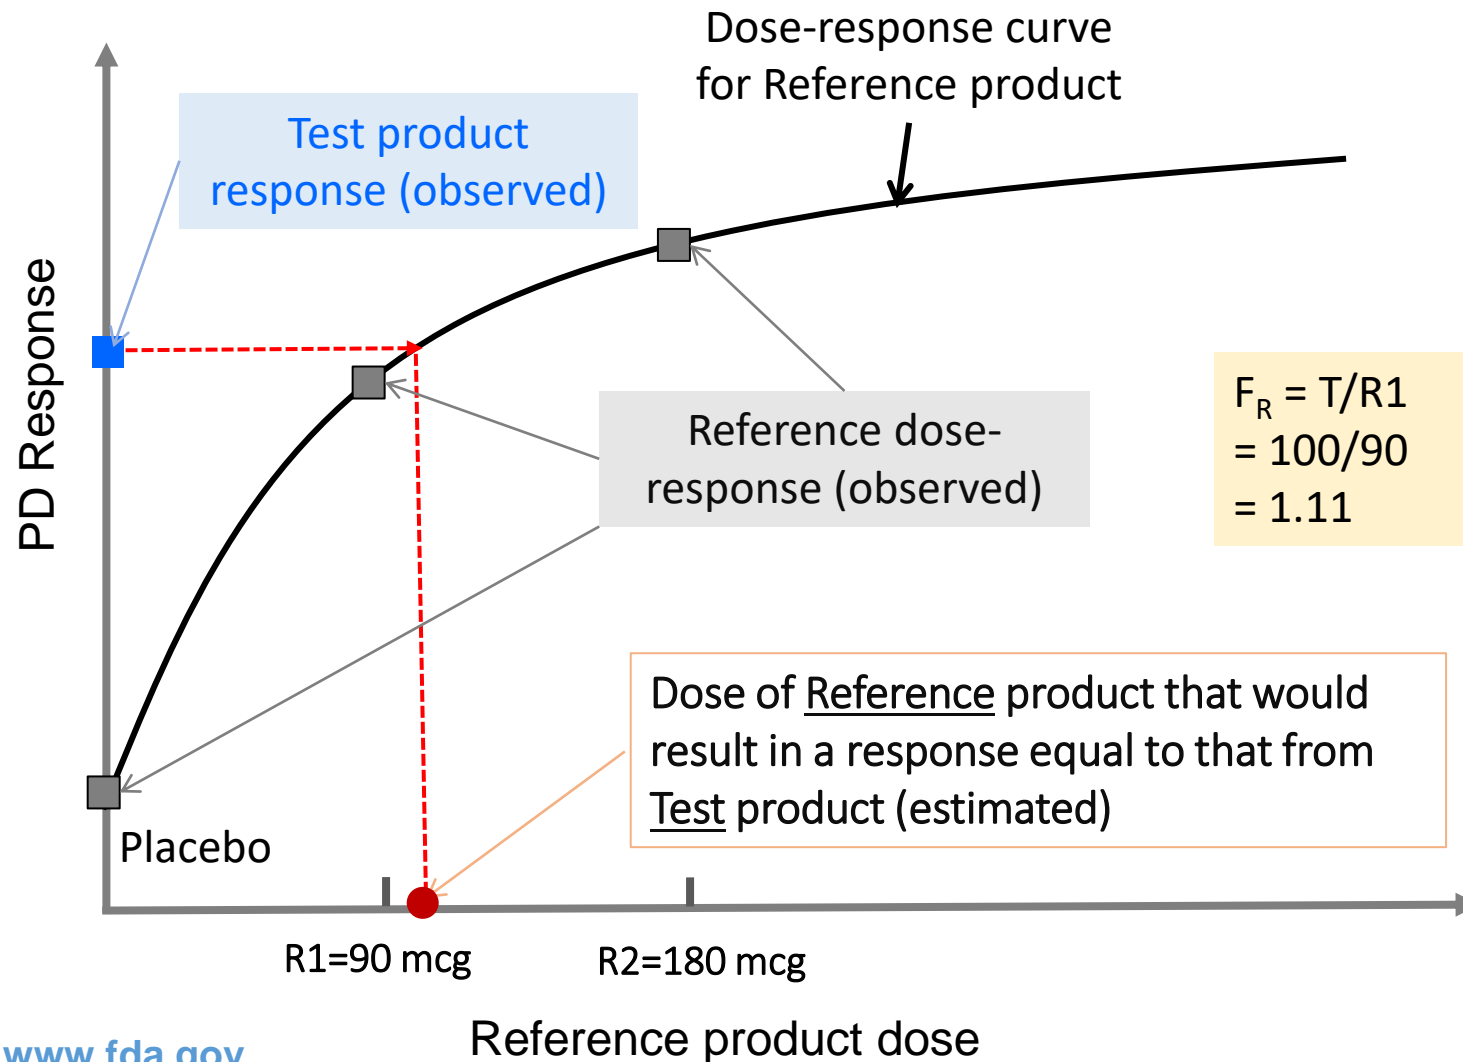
Dose-response curve for Reference product

Test product response (observed)

PD Response

Reference dose-response (observed)

$F_R$ = T/R1
= 100/90
= 1.11

Dose of Reference product that would result in a response equal to that from Test product (estimated)

Placebo

R1=90 mcg

R2=180 mcg

Reference product dose

www.fda.gov